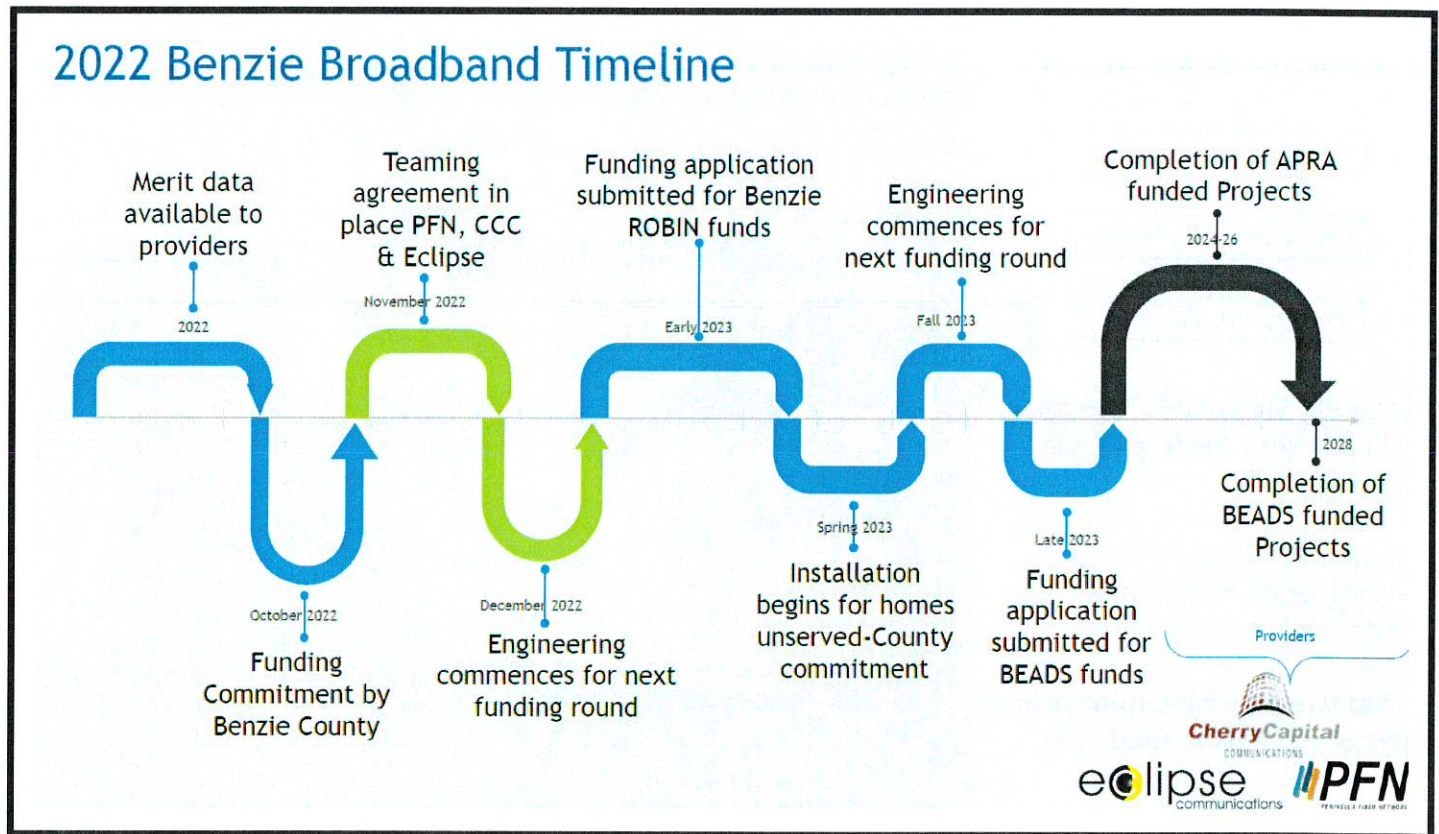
2022 Benzie Broadband Timeline

Merit data available to providers

2022

October 2022

Funding Commitment by Benzie County

Teaming agreement in place PFN, CCC & Eclipse

November 2022

December 2022

Engineering commences for next funding round

Funding application submitted for Benzie ROBIN funds

Early 2023

Spring 2023

Installation begins for homes unserved-County commitment

Engineering commences for next funding round

Fall 2023

Late 2023

Funding application submitted for BEADS funds

Completion of APRA funded Projects

2024-26

2028

Completion of BEADS funded Projects

Providers

CherryCapital COMMUNICATIONS

eclipse communications

PFN PENINSULA FIBER NETWORK